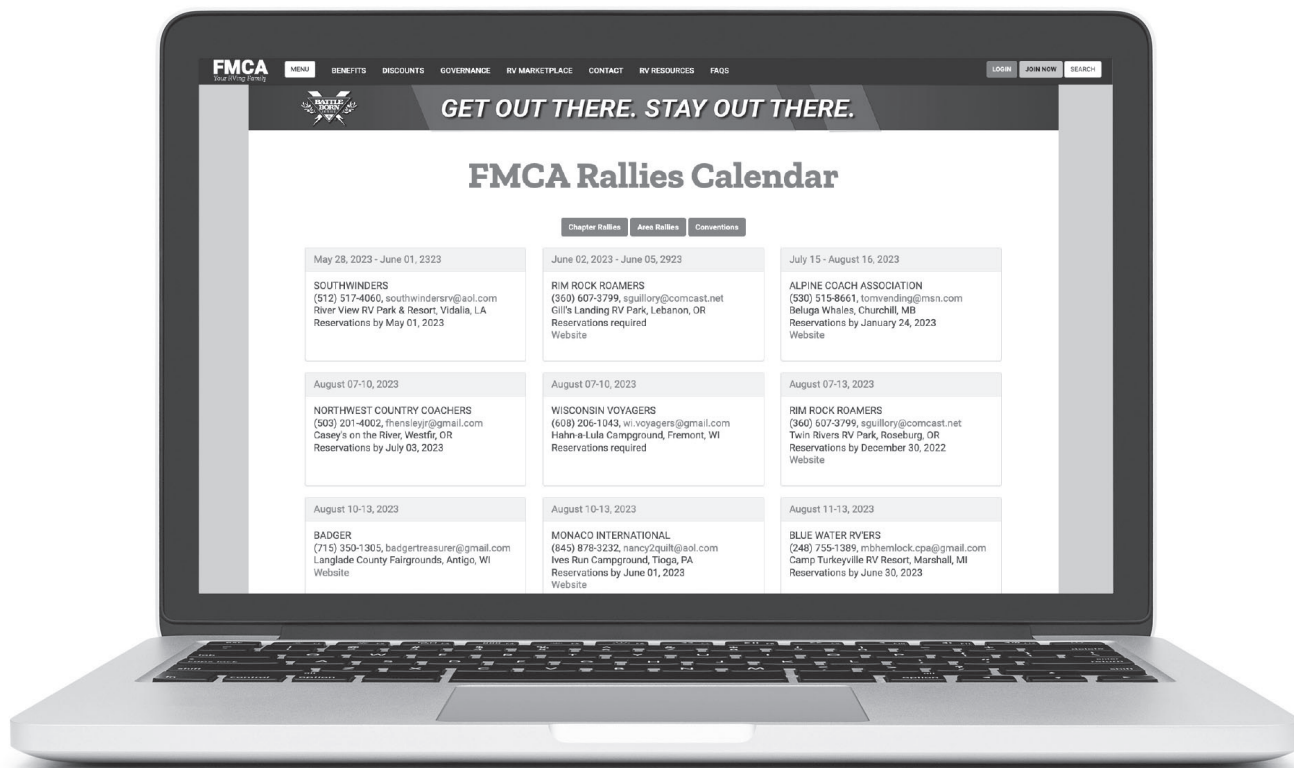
FMCA
Your RVing Family

MENU BENEFITS DISCOUNTS GOVERNANCE RV MARKETPLACE CONTACT RV RESOURCES FAQS

LOGIN JOIN NOW SEARCH

BATTLE BORN

GET OUT THERE. STAY OUT THERE.

FMCA Rallies Calendar

Chapter Rallies Area Rallies Conventions

May 28, 2023 - June 01, 2323

SOUTHWINDERS
(512) 517-4060, southwindersrv@aol.com
River View RV Park & Resort, Vidalia, LA
Reservations by May 01, 2023

June 02, 2023 - June 05, 2923

RIM ROCK ROAMERS
(360) 607-3799, sguillory@comcast.net
Gill's Landing RV Park, Lebanon, OR
Reservations required
Website

July 15 - August 16, 2023

ALPINE COACH ASSOCIATION
(530) 515-8661, tomvending@msn.com
Beluga Whales, Churchill, MB
Reservations by January 24, 2023
Website

August 07-10, 2023

NORTHWEST COUNTRY COACHERS
(503) 201-4002, fhensleyjr@gmail.com
Casey's on the River, Westfir, OR
Reservations by July 03, 2023

August 07-10, 2023

WISCONSIN VOYAGERS
(608) 206-1043, wi.voyagers@gmail.com
Hahn-a-Lula Campground, Fremont, WI
Reservations required

August 07-13, 2023

RIM ROCK ROAMERS
(360) 607-3799, sguillory@comcast.net
Twin Rivers RV Park, Roseburg, OR
Reservations by December 30, 2022
Website

August 10-13, 2023

BADGER
(715) 350-1305, badgertreasurer@gmail.com
Langlade County Fairgrounds, Antigo, WI
Website

August 10-13, 2023

MONACO INTERNATIONAL
(845) 878-3232, nancy2quilt@aol.com
Ives Run Campground, Tioga, PA
Reservations by June 01, 2023
Website

August 11-13, 2023

BLUE WATER RV'ERS
(248) 755-1389, mbhemlock.cpa@gmail.com
Camp Turkeyville RV Resort, Marshall, MI
Reservations by June 30, 2023